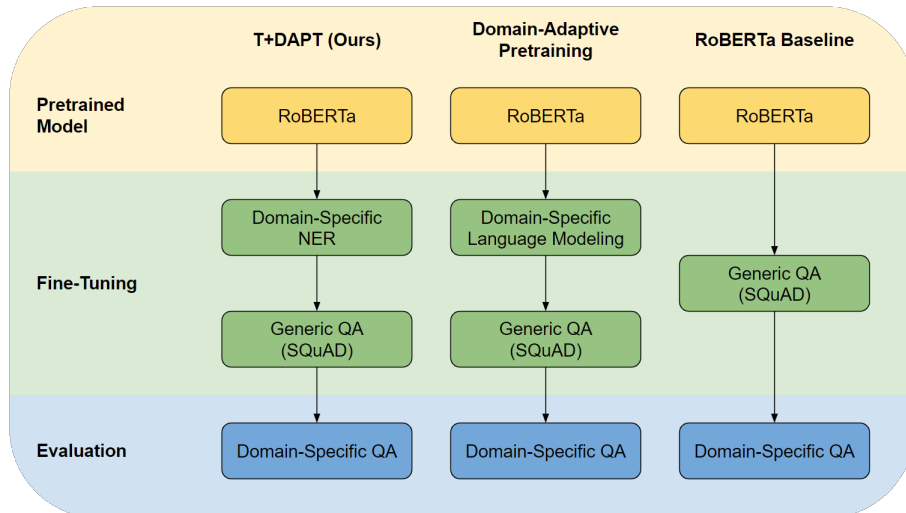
T+DAPT (Ours)

Domain-Adaptive Pretraining

RoBERTa Baseline

Pretrained Model

RoBERTa

RoBERTa

RoBERTa

Fine-Tuning

Domain-Specific NER

Domain-Specific Language Modeling

Generic QA (SQuAD)

Generic QA (SQuAD)

Generic QA (SQuAD)

Evaluation

Domain-Specific QA

Domain-Specific QA

Domain-Specific QA